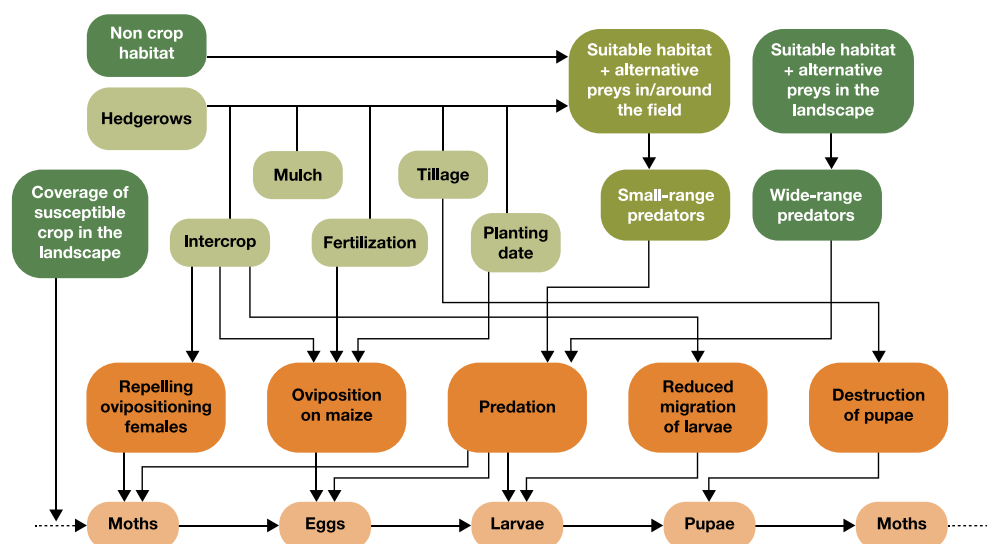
Non crop habitat

Hedgerows

Suitable habitat + alternative preys in/around the field

Suitable habitat + alternative preys in the landscape

Mulch

Tillage

Coverage of susceptible crop in the landscape

Small-range predators

Wide-range predators

Intercrop

Fertilization

Planting date

Repelling ovipositioning females

Oviposition on maize

Predation

Reduced migration of larvae

Destruction of pupae

Moths

Eggs

Larvae

Pupae

Moths